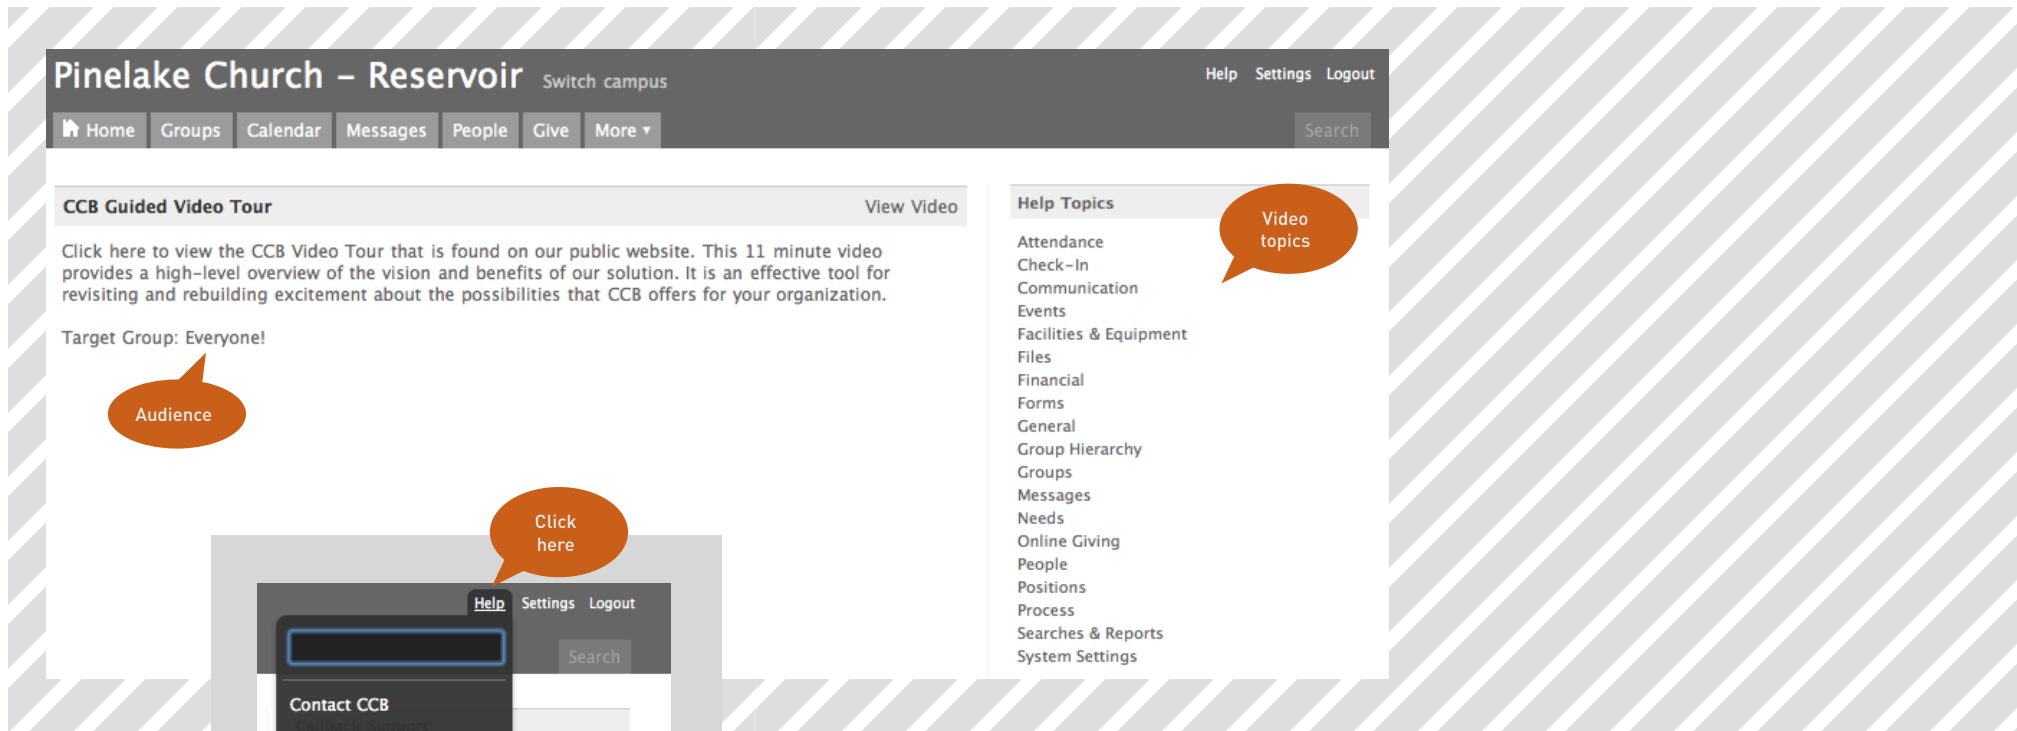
Pinelake Church – Reservoir Switch campus

Help Settings Logout

Home Groups Calendar Messages People Give More ▾

Search

CCB Guided Video Tour

View Video

Click here to view the CCB Video Tour that is found on our public website. This 11 minute video provides a high-level overview of the vision and benefits of our solution. It is an effective tool for revisiting and rebuilding excitement about the possibilities that CCB offers for your organization.

Target Group: Everyone!

Audience

Click here

Help Settings Logout

Search

Contact CCB

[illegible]

Help Topics

Video topics

Attendance
Check-In
Communication
Events
Facilities & Equipment
Files
Financial
Forms
General
Group Hierarchy
Groups
Messages
Needs
Online Giving
People
Positions
Process
Searches & Reports
System Settings